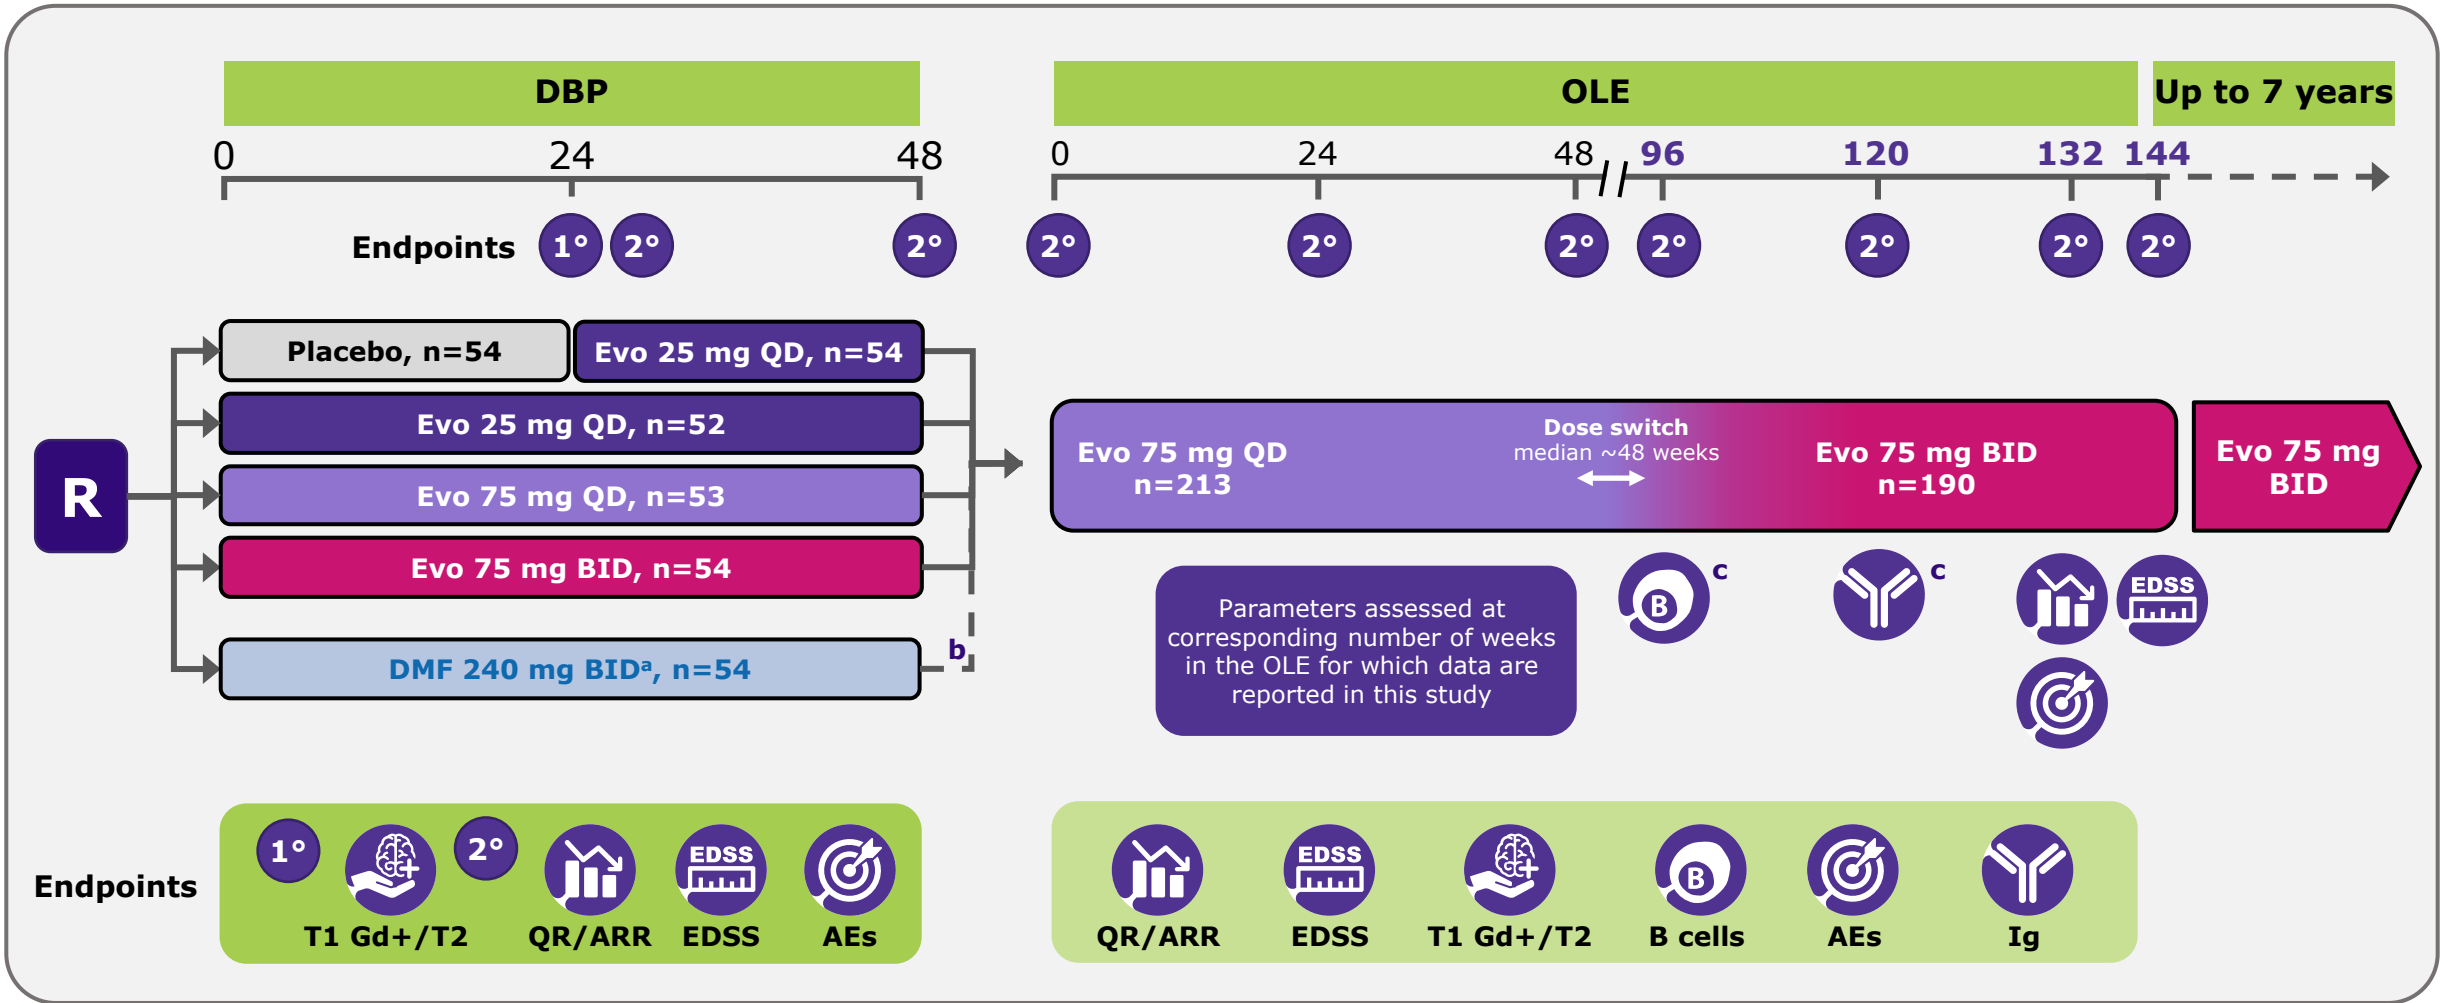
DBP

OLE

Up to 7 years

0 24 48

0 24 48 96 120 132 144

Endpoints 1° 2° 2°

2° 2° 2° 2° 2° 2° 2°

R

Placebo, n=54

Evo 25 mg QD, n=54

Evo 25 mg QD, n=52

Evo 75 mg QD, n=53

Evo 75 mg BID, n=54

DMF 240 mg BID$^a$, n=54

b

Evo 75 mg QD n=213

Dose switch
median ~48 weeks

Evo 75 mg BID n=190

Evo 75 mg BID

Parameters assessed at corresponding number of weeks in the OLE for which data are reported in this study

B c

c

EDSS

Endpoints

1° 2°

T1 Gd+/T2

QR/ARR

EDSS EDSS

AEs

QR/ARR

EDSS EDSS

T1 Gd+/T2

B B cells

AEs

Ig